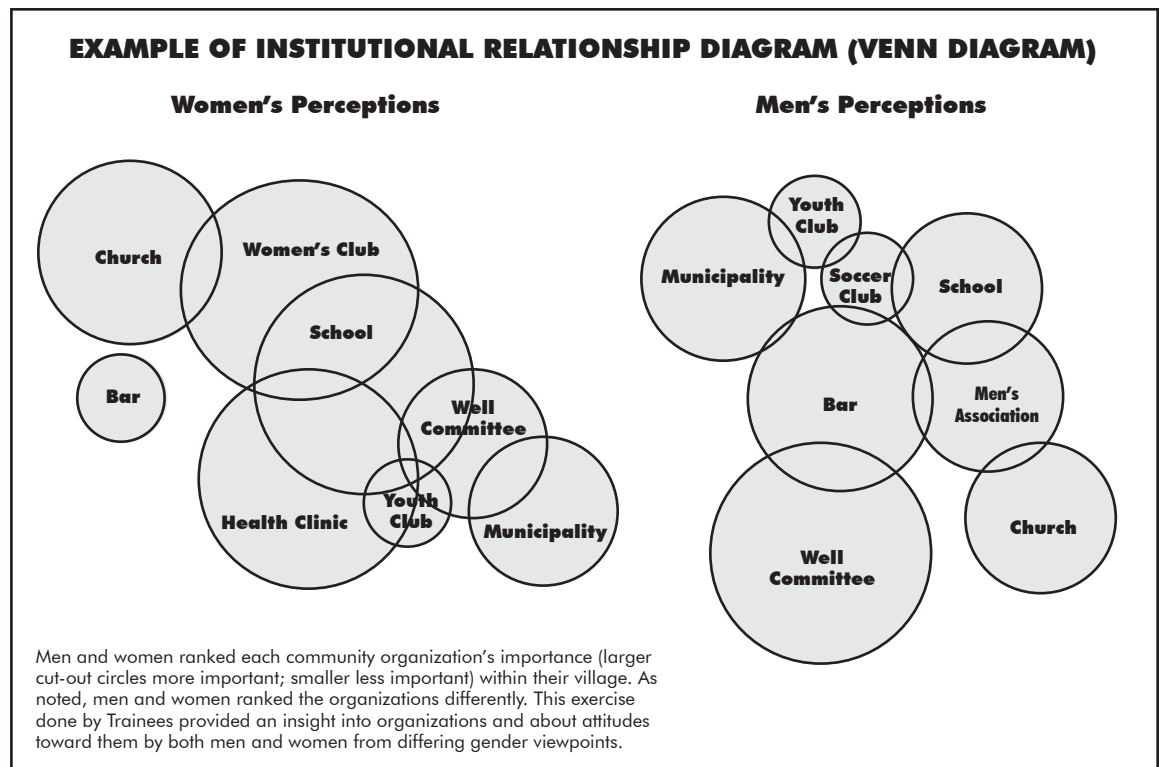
EXAMPLE OF INSTITUTIONAL RELATIONSHIP DIAGRAM (VENN DIAGRAM)

Women's Perceptions

Church

Women's Club

School

Bar

Well Committee

Youth Club

Health Clinic

Municipality

Men's Perceptions

Youth Club

Municipality

Soccer Club

School

Bar

Men's Association

Church

Well Committee

Men and women ranked each community organization's importance (larger cut-out circles more important; smaller less important) within their village. As noted, men and women ranked the organizations differently. This exercise done by Trainees provided an insight into organizations and about attitudes toward them by both men and women from differing gender viewpoints.